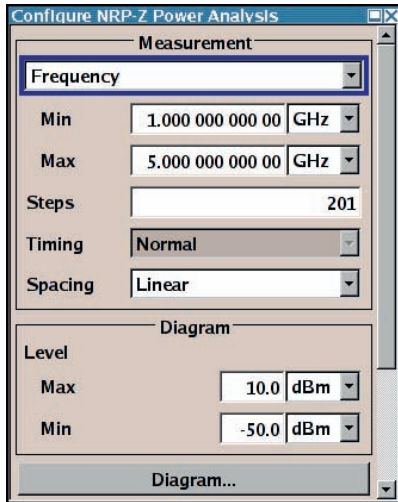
Configure NRP-Z Power Analysis

Measurement

Frequency

Min 1.000 000 000 00 GHz

Max 5.000 000 000 00 GHz

Steps 201

Timing Normal

Spacing Linear

Diagram

Level

Max 10.0 dBm

Min -50.0 dBm

Diagram...